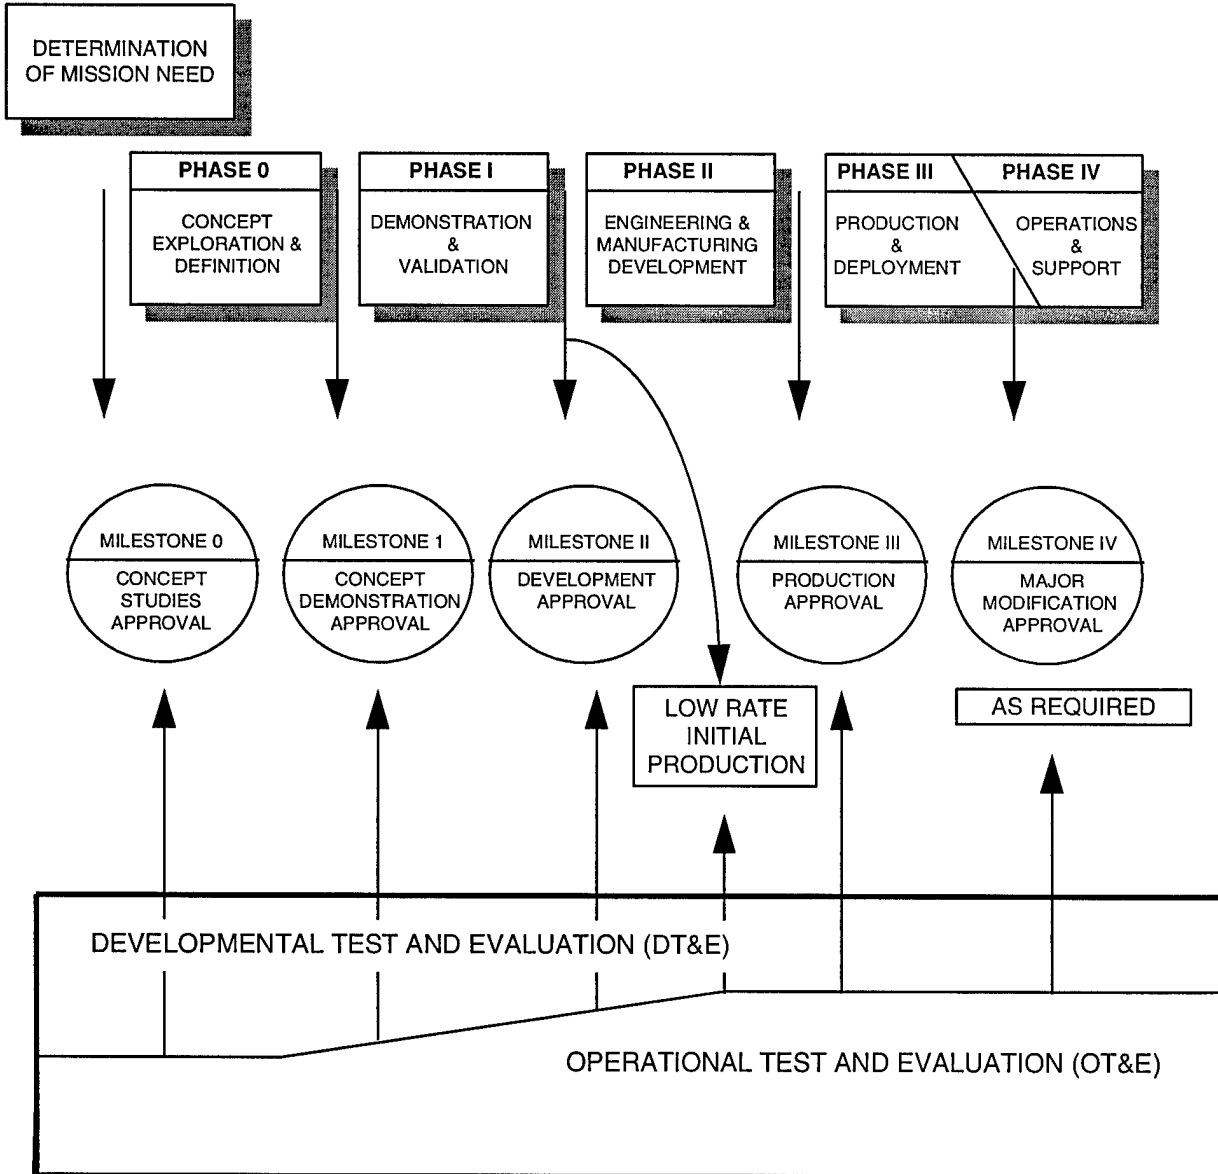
DETERMINATION OF MISSION NEED

PHASE 0
CONCEPT EXPLORATION & DEFINITION

PHASE I
DEMONSTRATION & VALIDATION

PHASE II
ENGINEERING & MANUFACTURING DEVELOPMENT

PHASE III
PRODUCTION & DEPLOYMENT

PHASE IV
OPERATIONS & SUPPORT

MILESTONE 0
CONCEPT STUDIES APPROVAL

MILESTONE 1
CONCEPT DEMONSTRATION APPROVAL

MILESTONE II
DEVELOPMENT APPROVAL

MILESTONE III
PRODUCTION APPROVAL

MILESTONE IV
MAJOR MODIFICATION APPROVAL

LOW RATE INITIAL PRODUCTION

AS REQUIRED

DEVELOPMENTAL TEST AND EVALUATION (DT&E)

OPERATIONAL TEST AND EVALUATION (OT&E)